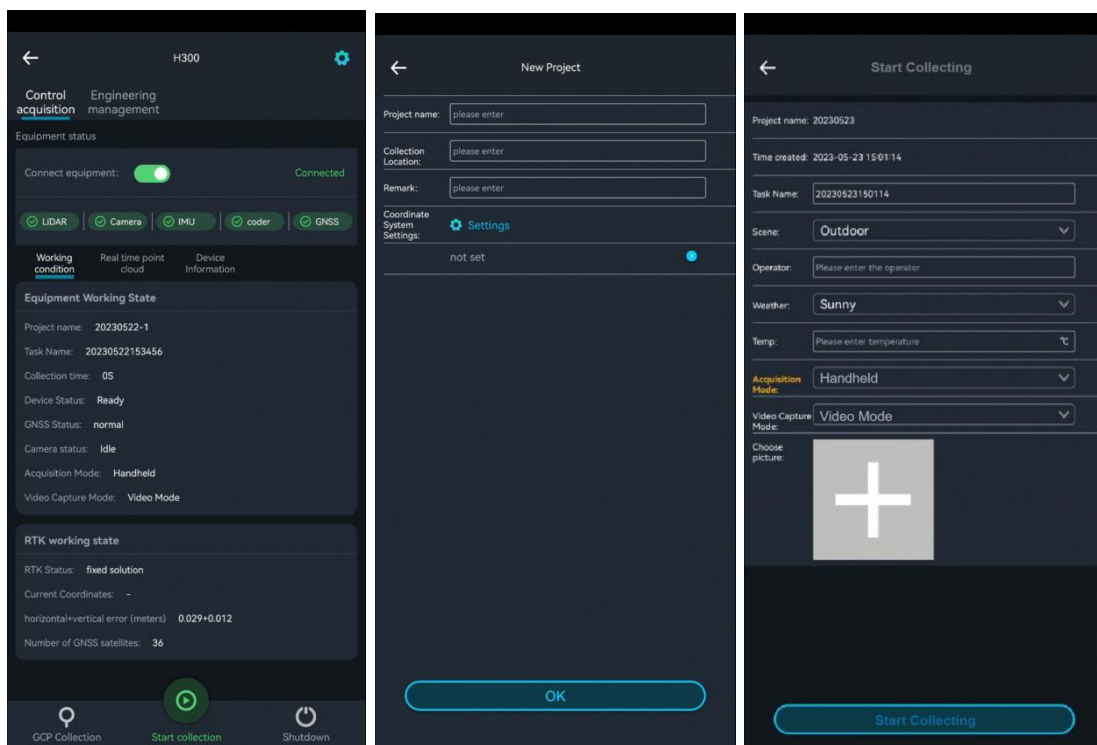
H300

Control acquisition
Engineering management

Equipment status

Connect equipment:
Connected

LiDAR
Camera
IMU
coder
GNSS

Working condition
Real time point cloud
Device Information

Equipment Working State

Project name: 20230522-1

Task Name: 20230522153456

Collection time: 0S

Device Status: Ready

GNSS Status: normal

Camera status: Idle

Acquisition Mode: Handheld

Video Capture Mode: Video Mode

RTK working state

RTK Status: fixed solution

Current Coordinates: -

horizontal+vertical error (meters) 0.029+0.012

Number of GNSS satellites: 36

GCP Collection
Start collection
Shutdown

New Project

Project name: please enter

Collection Location: please enter

Remark: please enter

Coordinate System Settings: Settings

not set

OK

Start Collecting

Project name: 20230523

Time created: 2023-05-23 15:01:14

Task Name: 20230523150114

Scene: Outdoor

Operator: Please enter the operator

Weather: Sunny

Temp: Please enter temperature ℃

Acquisition Mode: Handheld

Video Capture Mode: Video Mode

Choose picture:

Start Collecting